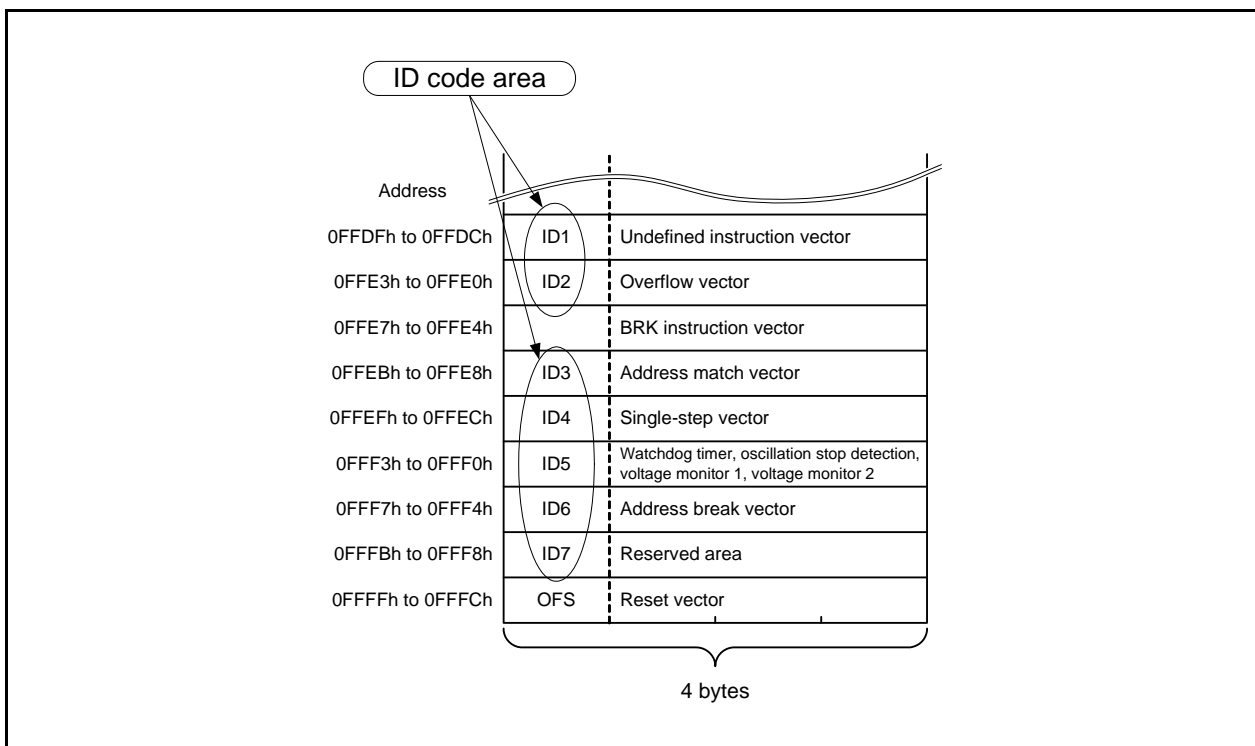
ID code area

Address

| Address | | |
|---|---|---|
| 0FFDFh to 0FFDCh | ID1 | Undefined instruction vector |
| 0FFE3h to 0FFE0h | ID2 | Overflow vector |
| 0FFE7h to 0FFE4h | | BRK instruction vector |
| 0FFEBh to 0FFE8h | ID3 | Address match vector |
| 0FFEFh to 0FFECh | ID4 | Single-step vector |
| 0FFF3h to 0FFF0h | ID5 | Watchdog timer, oscillation stop detection, voltage monitor 1, voltage monitor 2 |
| 0FFF7h to 0FFF4h | ID6 | Address break vector |
| 0FFFBh to 0FFF8h | ID7 | Reserved area |
| 0FFFFh to 0FFFCh | OFS | Reset vector |

4 bytes